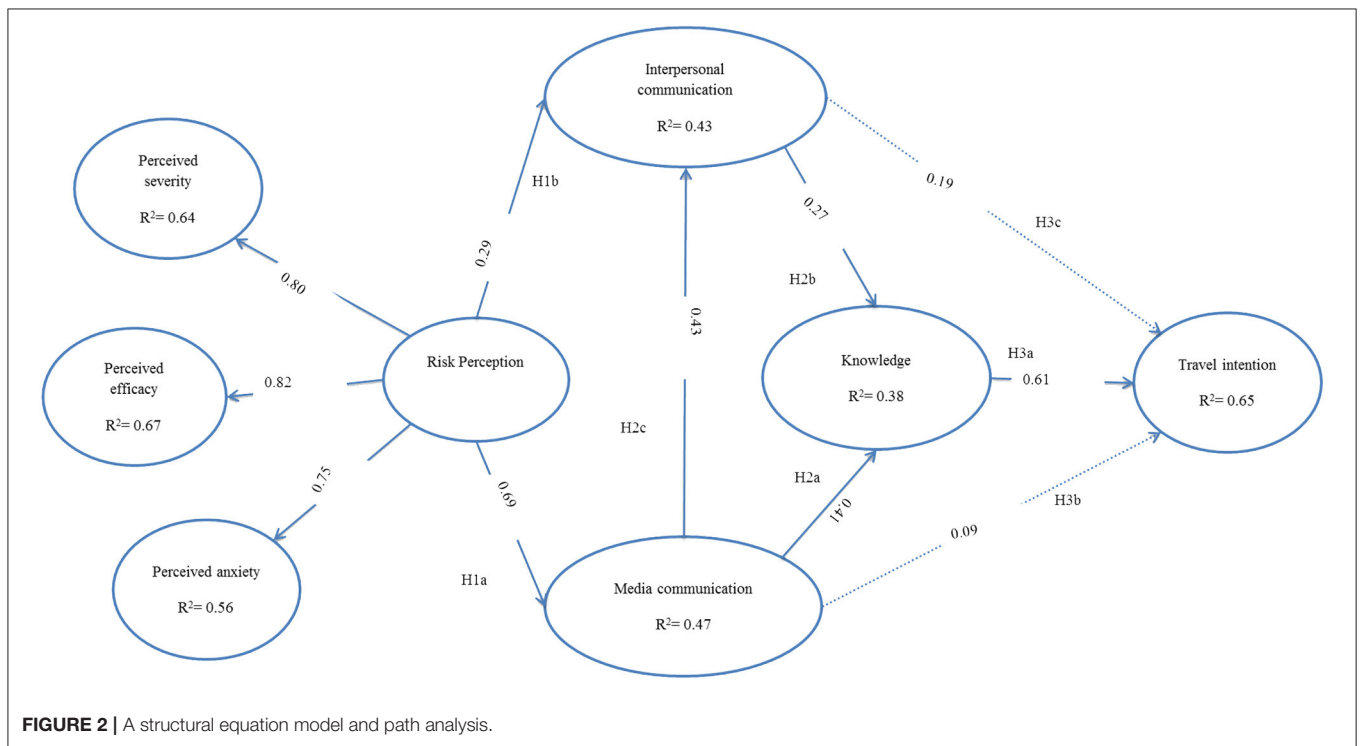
Interpersonal communication
$R^2$= 0.43

Perceived severity
$R^2$= 0.64

H1b

0.19

H3c

0.27

0.80

0.29

H2b

Perceived efficacy
$R^2$= 0.67

0.82

Risk Perception

0.43

Knowledge
$R^2$= 0.38

H3a

0.61

Travel intention
$R^2$= 0.65

H2c

0.75

0.69

H2a

0.41

H3b

0.09

Perceived anxiety
$R^2$= 0.56

H1a

Media communication
$R^2$= 0.47

**FIGURE 2 |** A structural equation model and path analysis.